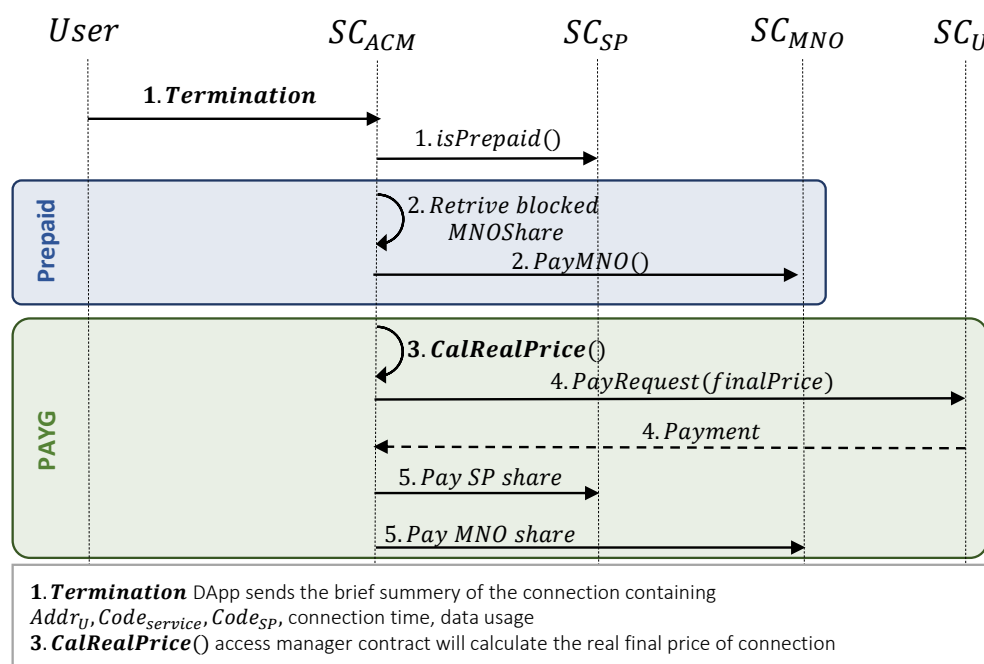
$User$ $SC_{ACM}$ $SC_{SP}$ $SC_{MNO}$ $SC_{U}$

$\mathbf{1.}\,\boldsymbol{Termination}$

$1.\,isPrepaid()$

Prepaid

$2.\,Retrive\ blocked\ MNOShare$

$2.\,PayMNO()$

PAYG

$\mathbf{3.}\,\boldsymbol{CalRealPrice}()$

$4.\,PayRequest(finalPrice)$

$4.\,Payment$

$5.\,Pay\ SP\ share$

$5.\,Pay\ MNO\ share$

$\mathbf{1.}\,\boldsymbol{Termination}$ DApp sends the brief summery of the connection containing $Addr_U, Code_{service}, Code_{SP}$, connection time, data usage
$\mathbf{3.}\,\boldsymbol{CalRealPrice}()$ access manager contract will calculate the real final price of connection